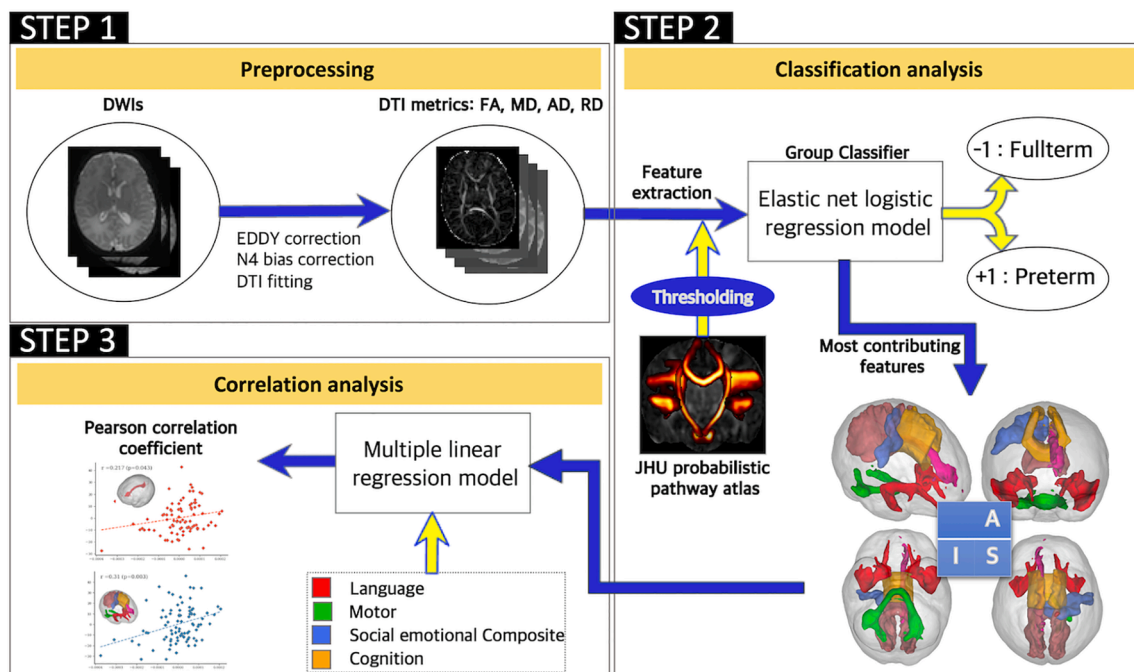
STEP 1

Preprocessing

DWIs

DTI metrics: FA, MD, AD, RD

EDDY correction
N4 bias correction
DTI fitting

STEP 2

Classification analysis

Feature extraction

Group Classifier

Elastic net logistic regression model

-1 : Fullterm

+1 : Preterm

Thresholding

JHU probabilistic pathway atlas

Most contributing features

A
I S

STEP 3

Correlation analysis

Pearson correlation coefficient

r = 0.217 (p=0.043)

r = 0.31 (p=0.003)

Multiple linear regression model

Language
Motor
Social emotional Composite
Cognition